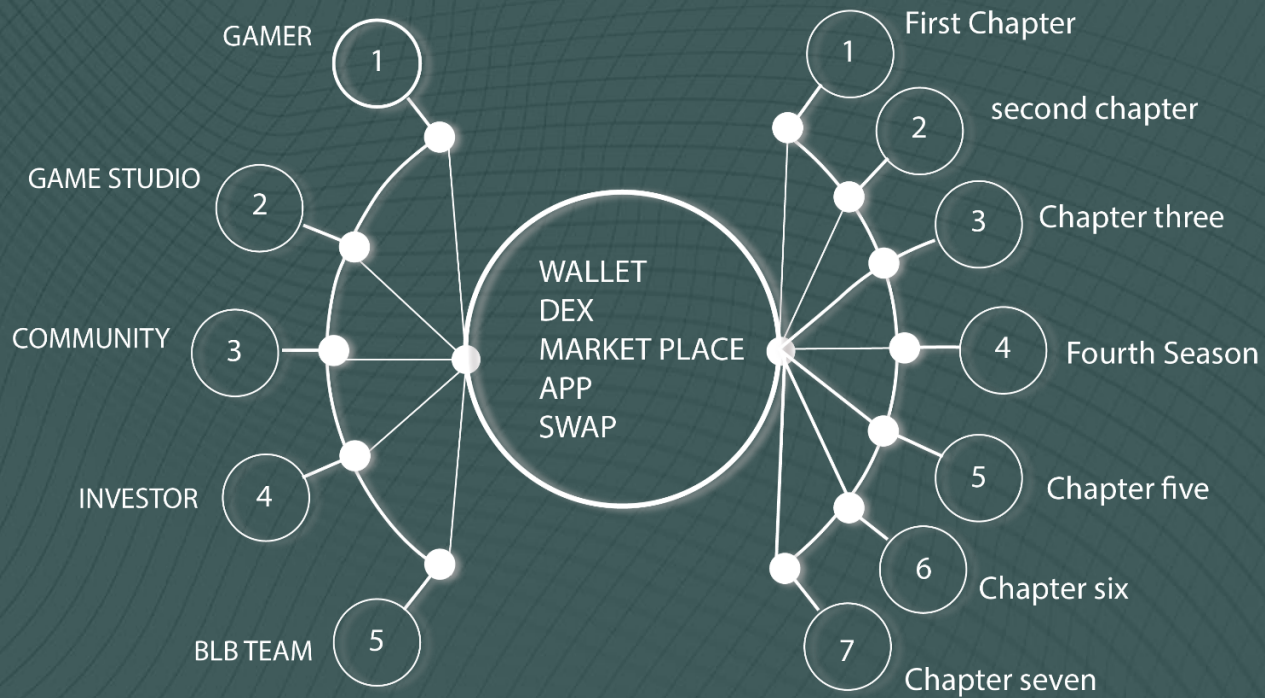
GAMER 1

GAME STUDIO 2

COMMUNITY 3

INVESTOR 4

BLB TEAM 5

WALLET
DEX
MARKET PLACE
APP
SWAP

1 First Chapter

2 second chapter

3 Chapter three

4 Fourth Season

5 Chapter five

6 Chapter six

7 Chapter seven